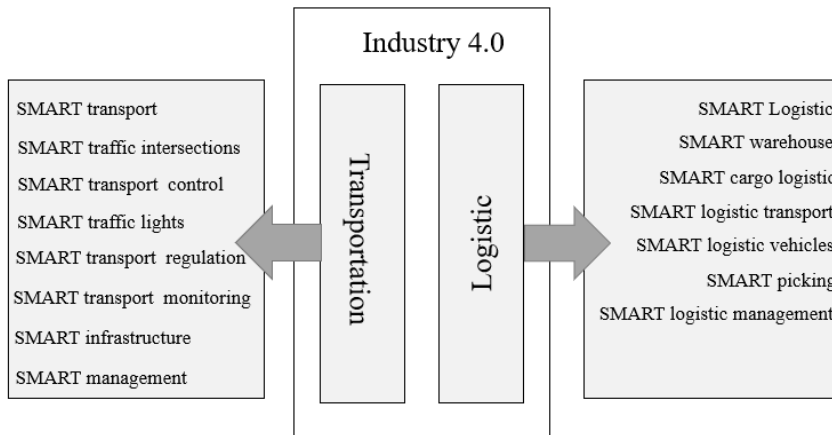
Industry 4.0

SMART transport
SMART traffic intersections
SMART transport control
SMART traffic lights
SMART transport regulation
SMART transport monitoring
SMART infrastructure
SMART management

Transportation

Logistic

SMART Logistic
SMART warehouse
SMART cargo logistic
SMART logistic transport
SMART logistic vehicles
SMART picking
SMART logistic management